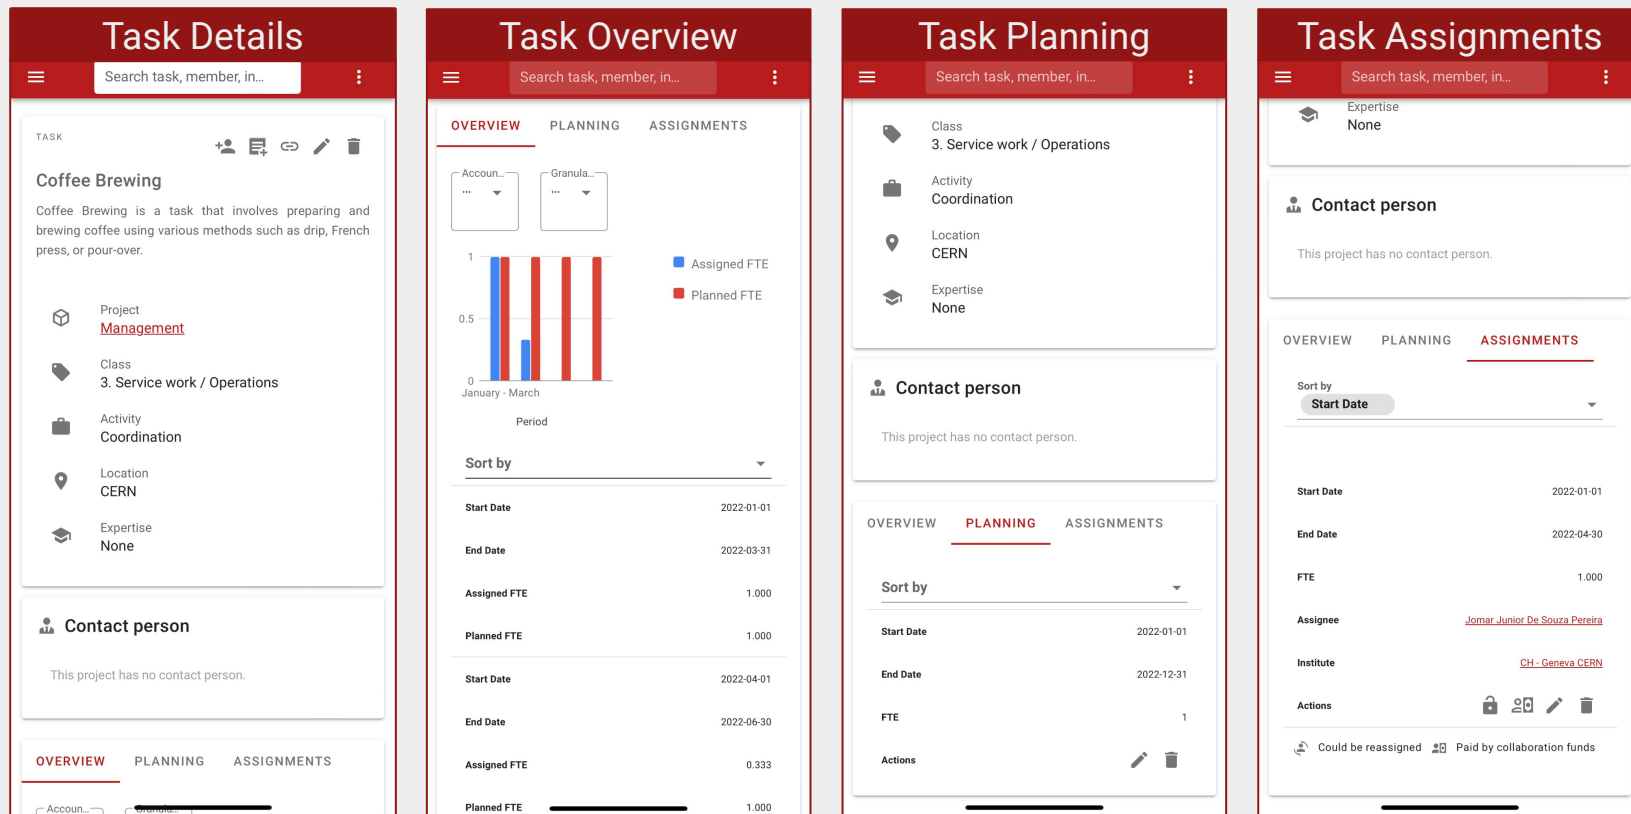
Task Details

Search task, member, in...

TASK

Coffee Brewing

Coffee Brewing is a task that involves preparing and brewing coffee using various methods such as drip, French press, or pour-over.

Project
Management

Class
3. Service work / Operations

Activity
Coordination

Location
CERN

Expertise
None

Contact person

This project has no contact person.

OVERVIEW PLANNING ASSIGNMENTS

Accoun... Granula...

Task Overview

Search task, member, in...

OVERVIEW PLANNING ASSIGNMENTS

Accoun... ...
Granula... ...

1
0.5
0
January - March
Period

Assigned FTE
Planned FTE

Sort by

| | |
|---|---|
| Start Date | 2022-01-01 |
| End Date | 2022-03-31 |
| Assigned FTE | 1.000 |
| Planned FTE | 1.000 |
| Start Date | 2022-04-01 |
| End Date | 2022-06-30 |
| Assigned FTE | 0.333 |
| Planned FTE | 1.000 |

Task Planning

Search task, member, in...

Class
3. Service work / Operations

Activity
Coordination

Location
CERN

Expertise
None

Contact person

This project has no contact person.

OVERVIEW PLANNING ASSIGNMENTS

Sort by

| | |
|---|---|
| Start Date | 2022-01-01 |
| End Date | 2022-12-31 |
| FTE | 1 |
| Actions | |

Task Assignments

Search task, member, in...

Expertise
None

Contact person

This project has no contact person.

OVERVIEW PLANNING ASSIGNMENTS

Sort by
Start Date

| | |
|---|---|
| Start Date | 2022-01-01 |
| End Date | 2022-04-30 |
| FTE | 1.000 |
| Assignee | Jomar Junior De Souza Pereira |
| Institute | CH - Geneva CERN |
| Actions | |

Could be reassigned Paid by collaboration funds